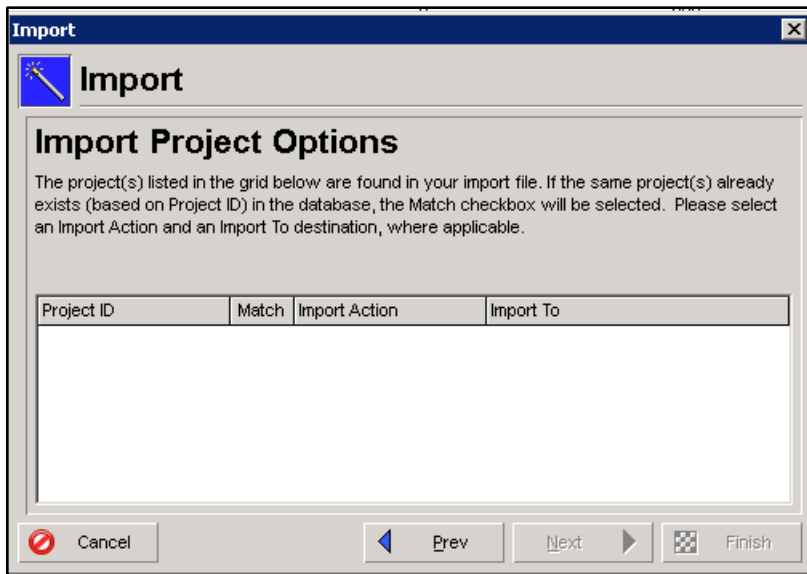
Import

Import

Import Project Options

The project(s) listed in the grid below are found in your import file. If the same project(s) already exists (based on Project ID) in the database, the Match checkbox will be selected. Please select an Import Action and an Import To destination, where applicable.

| Project ID | Match | Import Action | Import To |
|---|---|---|---|

Cancel

Prev

Next

Finish